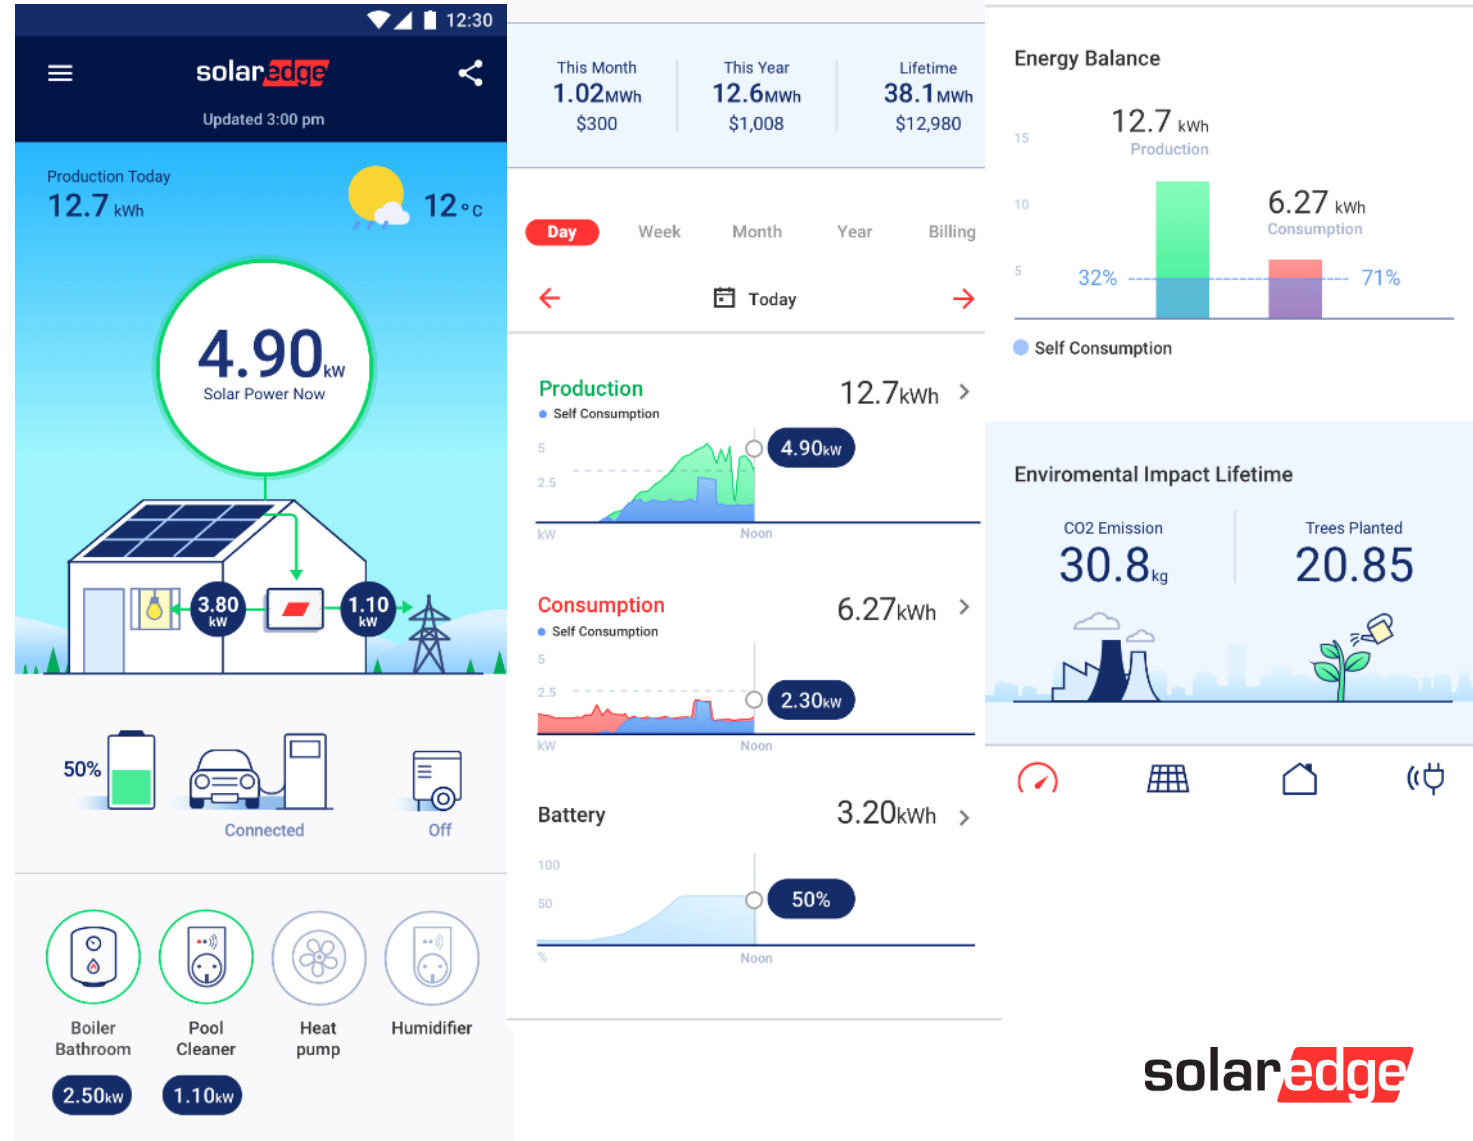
12:30

solaredge

Updated 3:00 pm

Production Today
12.7 kWh

12 °c

4.90kW
Solar Power Now

3.80 kW

1.10 kW

50%

Connected

Off

Boiler Bathroom
2.50kW

Pool Cleaner
1.10kW

Heat pump

Humidifier

This Month
1.02MWh
$300

This Year
12.6MWh
$1,008

Lifetime
38.1MWh
$12,980

Day Week Month Year Billing

Today

Production
Self Consumption
12.7kWh

5
2.5
kW
Noon
4.90kW

Consumption
Self Consumption
6.27kWh

5
2.5
kW
Noon
2.30kW

Battery
3.20kWh

100
50
%
Noon
50%

Energy Balance

15
10
5
12.7 kWh
Production
6.27 kWh
Consumption
32%
71%

Self Consumption

Enviromental Impact Lifetime

CO2 Emission
30.8kg

Trees Planted
20.85

solaredge